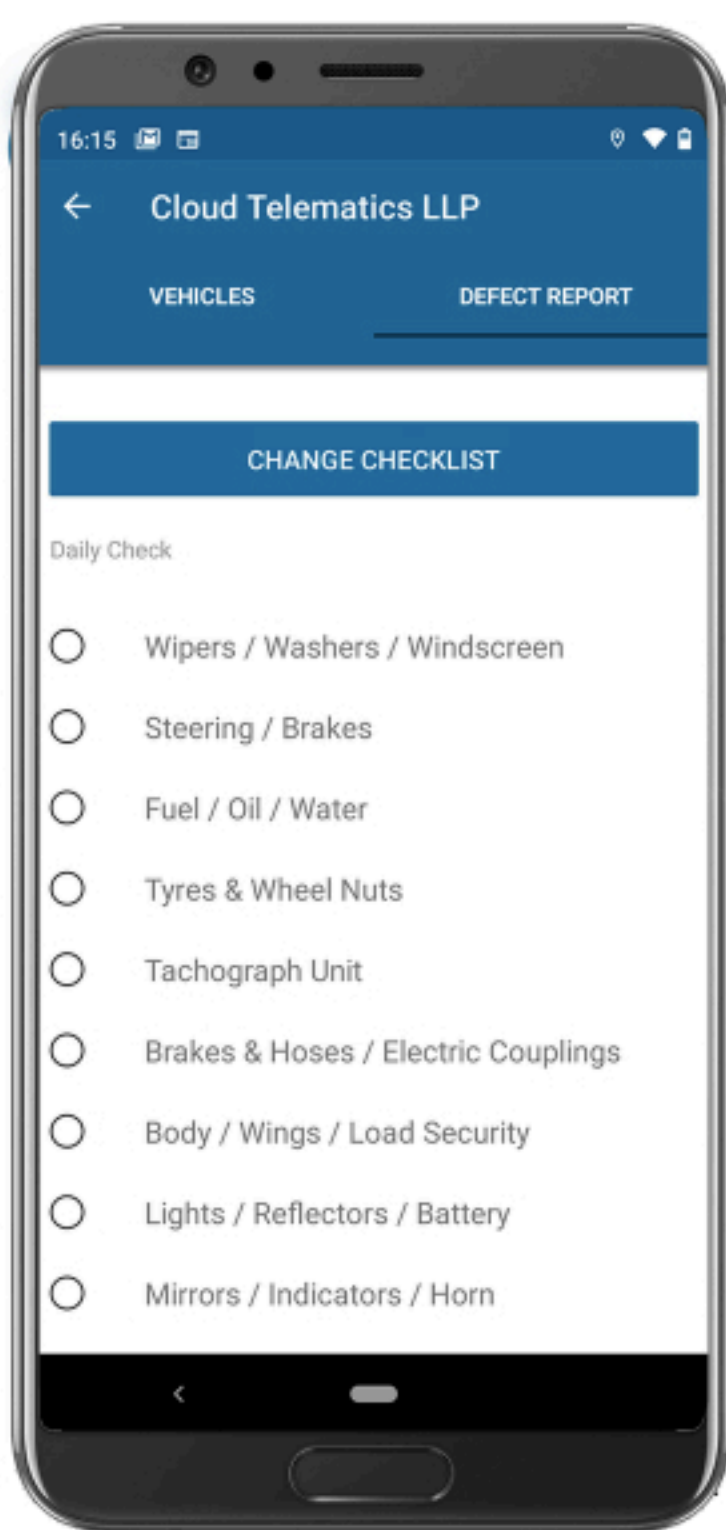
16:15

← Cloud Telematics LLP

VEHICLES

DEFECT REPORT

CHANGE CHECKLIST

Daily Check

Wipers / Washers / Windscreen

Steering / Brakes

Fuel / Oil / Water

Tyres & Wheel Nuts

Tachograph Unit

Brakes & Hoses / Electric Couplings

Body / Wings / Load Security

Lights / Reflectors / Battery

Mirrors / Indicators / Horn